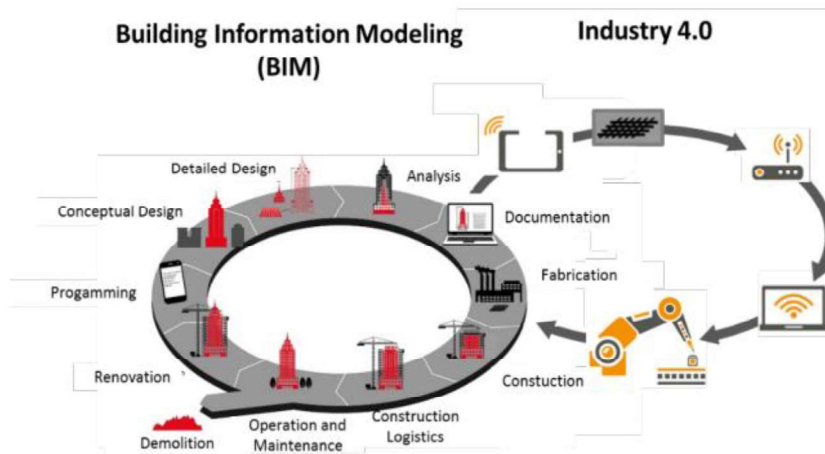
Building Information Modeling (BIM)

Industry 4.0

Detailed Design

Analysis

Conceptual Design

Documentation

Fabrication

Progamming

Renovation

Constuction

Demolition

Operation and Maintenance

Construction Logistics